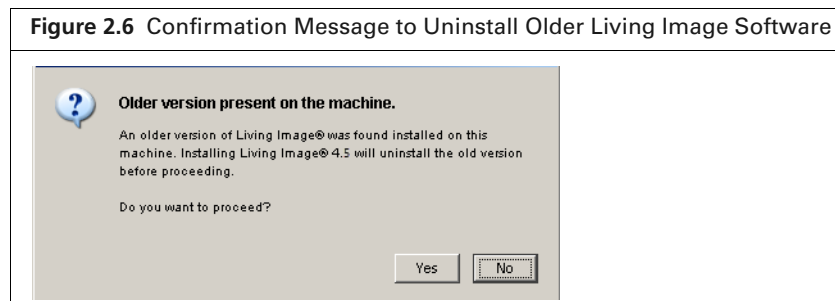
**Figure 2.6** Confirmation Message to Uninstall Older Living Image Software

Older version present on the machine.

An older version of Living Image® was found installed on this machine. Installing Living Image® 4.5 will uninstall the old version before proceeding.

Do you want to proceed?

Yes No